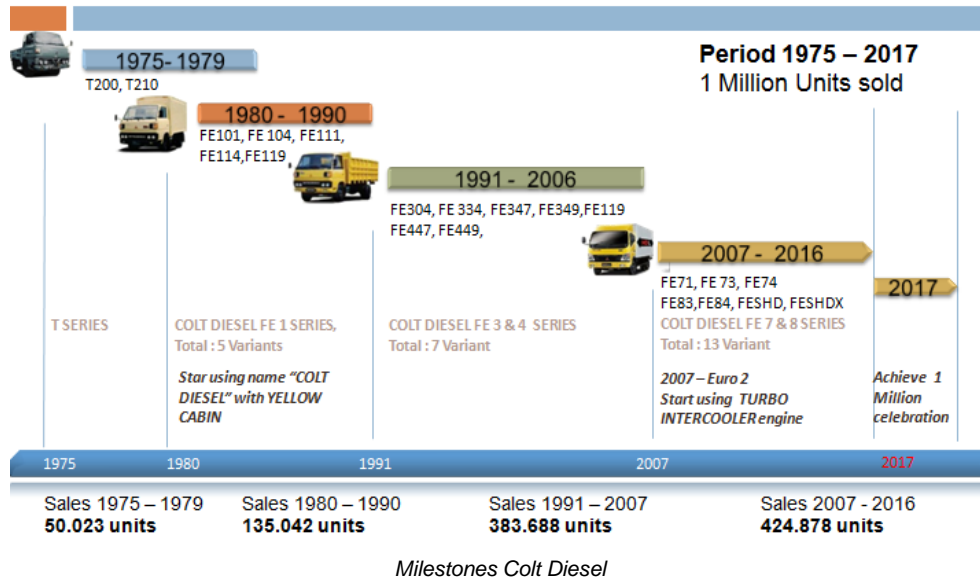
Period 1975 – 2017
1 Million Units sold

1975- 1979
T200, T210

1980 - 1990
FE101, FE 104, FE111, FE114,FE119

1991 - 2006
FE304, FE 334, FE347, FE349,FE119 FE447, FE449,

2007 - 2016
FE71, FE 73, FE74 FE83,FE84, FESHD, FESHDX

2017

T SERIES

COLT DIESEL FE 1 SERIES, Total : 5 Variants

Star using name "COLT DIESEL" with YELLOW CABIN

COLT DIESEL FE 3 & 4 SERIES Total : 7 Variant

COLT DIESEL FE 7 & 8 SERIES Total : 13 Variant

2007 – Euro 2
Start using TURBO INTERCOOLER engine

Achieve 1 Million celebration

1975 1980 1991 2007 2017

Sales 1975 – 1979
50.023 units

Sales 1980 – 1990
135.042 units

Sales 1991 – 2007
383.688 units

Sales 2007 - 2016
424.878 units

Milestones Colt Diesel